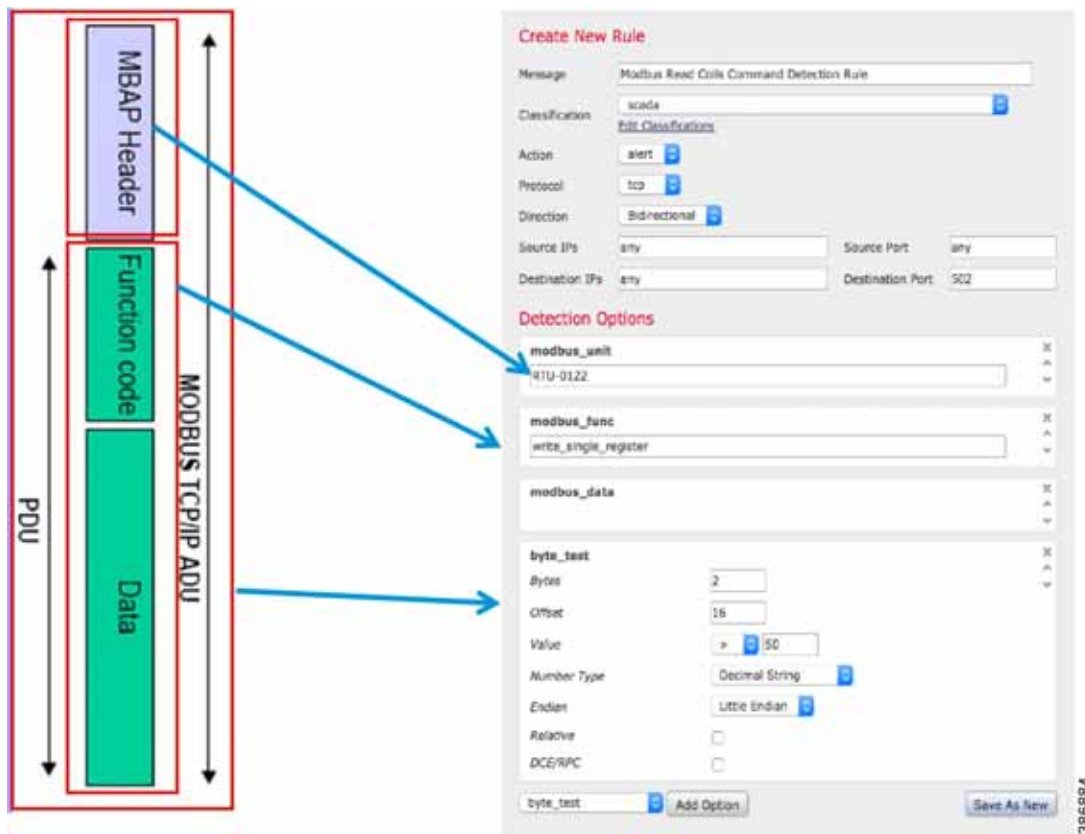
MBAP Header

Function code

Data

PDU

MODBUS TCP/IP ADU

Create New Rule

Message Modbus Read Coils Command Detection Rule

Classification scada

Edit Classifications

Action alert

Protocol tcp

Direction Bidirectional

Source IPs any

Source Port any

Destination IPs any

Destination Port 502

Detection Options

modbus_unit

RTU-0122

modbus_func

write_single_register

modbus_data

byte_test

Bytes 2

Offset 16

Value > 50

Number Type Decimal String

Endian Little Endian

Relative

DCE/RPC

byte_test

Add Option

Save As New

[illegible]